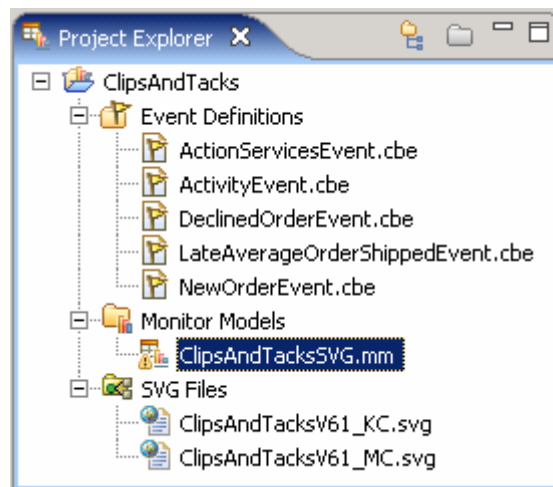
Project Explorer

ClipsAndTacks

Event Definitions

ActionServicesEvent.cbe

ActivityEvent.cbe

DeclinedOrderEvent.cbe

LateAverageOrderShippedEvent.cbe

NewOrderEvent.cbe

Monitor Models

ClipsAndTacksSVG.mm

SVG Files

ClipsAndTacksV61_KC.svg

ClipsAndTacksV61_MC.svg